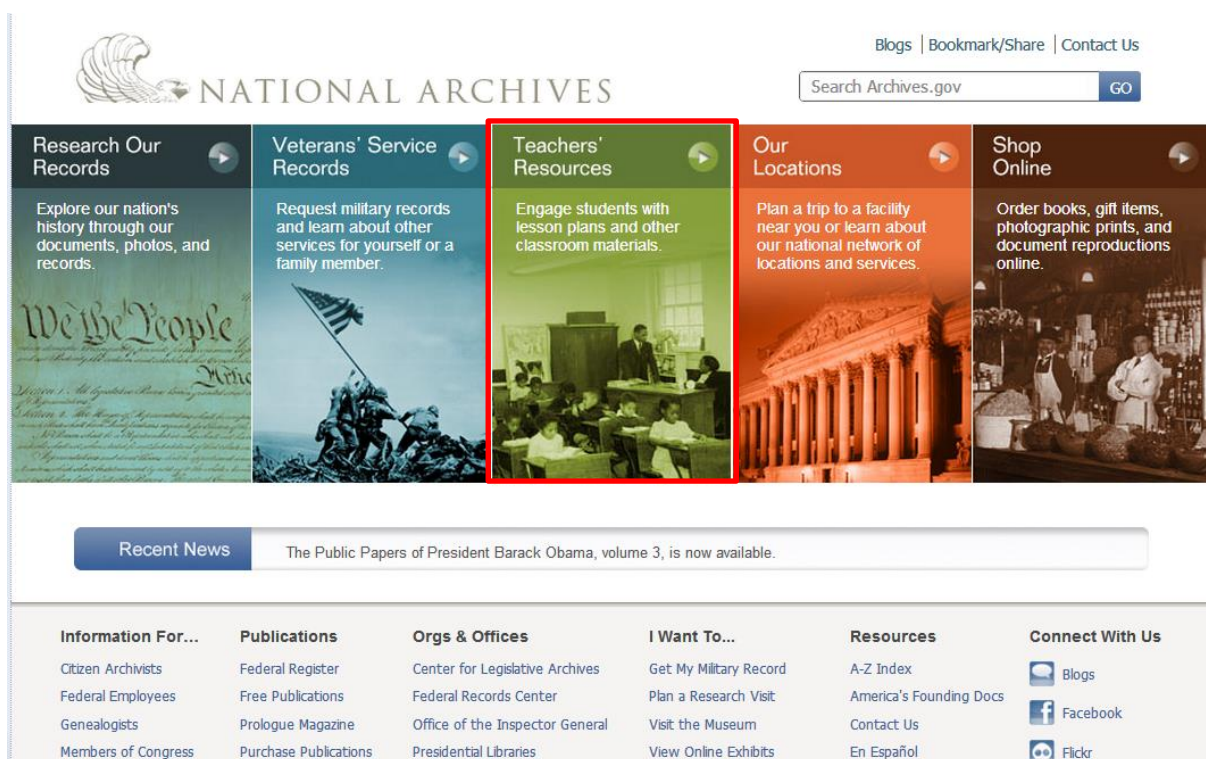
NATIONAL ARCHIVES

Blogs | Bookmark/Share | Contact Us

Search Archives.gov GO

Research Our Records
Explore our nation's history through our documents, photos, and records.

Veterans' Service Records
Request military records and learn about other services for yourself or a family member.

Teachers' Resources
Engage students with lesson plans and other classroom materials.

Our Locations
Plan a trip to a facility near you or learn about our national network of locations and services.

Shop Online
Order books, gift items, photographic prints, and document reproductions online.

We the People

Recent News
The Public Papers of President Barack Obama, volume 3, is now available.

Information For...
Citizen Archivists
Federal Employees
Genealogists
Members of Congress

Publications
Federal Register
Free Publications
Prologue Magazine
Purchase Publications

Orgs & Offices
Center for Legislative Archives
Federal Records Center
Office of the Inspector General
Presidential Libraries

I Want To...
Get My Military Record
Plan a Research Visit
Visit the Museum
View Online Exhibits

Resources
A-Z Index
America's Founding Docs
Contact Us
En Español

Connect With Us
Blogs
Facebook
Flickr